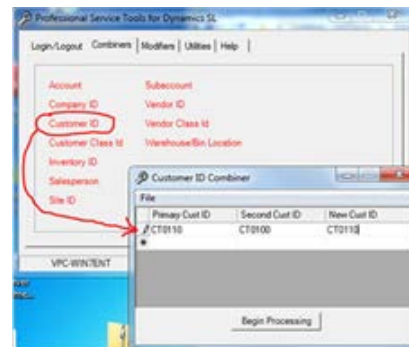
Professional Service Tools for Dynamics SL

Login/Logout | Combiners | Modifiers | Utilities | Help

Account
Company ID
Customer ID
Customer Class Id
Inventory ID
Salesperson
Site ID

Subaccount
Vendor ID
Vendor Class Id
Warehouse/Bin Location

VPC-WINTENT

Customer ID Combiner

File

| Primary Cust ID | Second Cust ID | New Cust ID |
|---|---|---|
| CT0110 | CT0100 | CT0110 |

Begin Processing